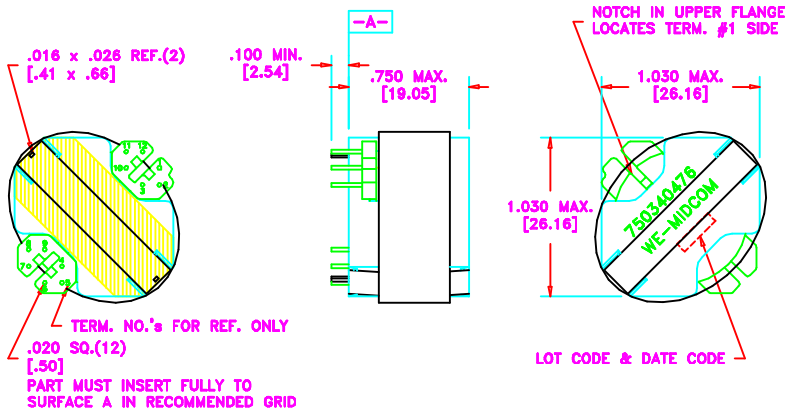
-A-

.016 x .026 REF.(2)
[.41 x .66]

.100 MIN.
[2.54]

.750 MAX.
[19.05]

NOTCH IN UPPER FLANGE
LOCATES TERM. #1 SIDE

1.030 MAX.
[26.16]

100
8
6
5
7
2
3
4
1
70

1.030 MAX.
[26.16]

750340476
WE-MIDCOM

TERM. NO.'s FOR REF. ONLY

.020 SQ.(12)
[.50]
PART MUST INSERT FULLY TO
SURFACE A IN RECOMMENDED GRID

LOT CODE & DATE CODE